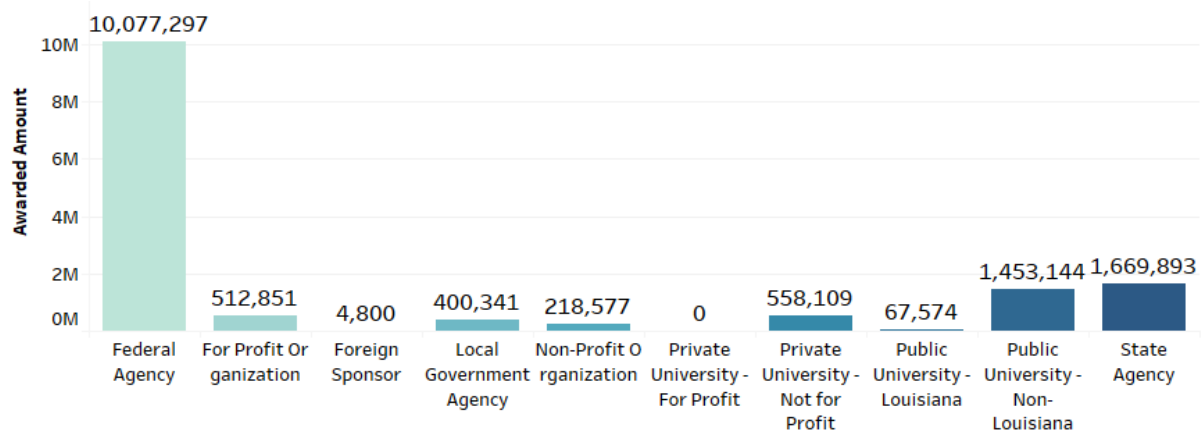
Awarded Amount

10M
8M
6M
4M
2M
0M

10,077,297
512,851
4,800
400,341
218,577
0
558,109
67,574
1,453,144
1,669,893

Federal Agency
For Profit Or ganization
Foreign Sponsor
Local Government Agency
Non-Profit O rganization
Private University - For Profit
Private University - Not for Profit
Public University - Louisiana
Public University - Non-Louisiana
State Agency